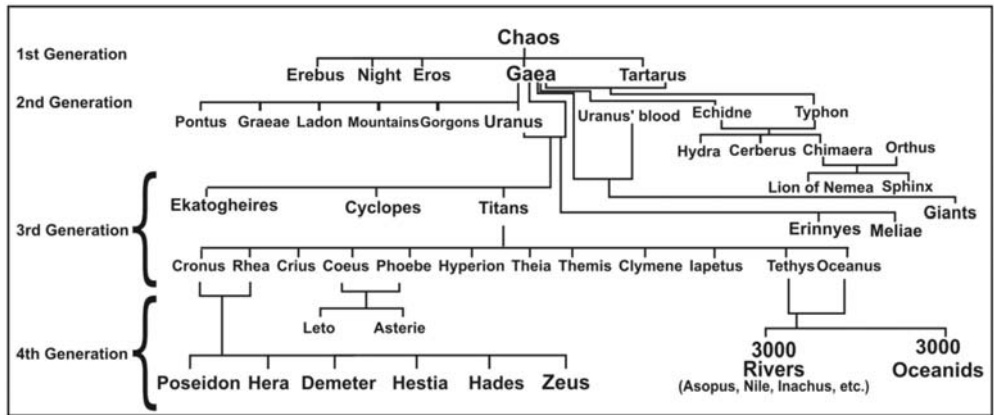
Chaos

1st Generation

Erebus Night Eros Gaea Tartarus

2nd Generation

Pontus Graeae Ladon Mountains Gorgons Uranus

Uranus' blood Echidne Typhon

Hydra Cerberus Chimaera Orthus

Lion of Nemea Sphinx

Giants

Ekatogheires Cyclopes Titans

3rd Generation

Erinnyes Meliae

Cronus Rhea Crius Coeus Phoebe Hyperion Theia Themis Clymene Iapetus Tethys Oceanus

Leto Asterie

4th Generation

Poseidon Hera Demeter Hestia Hades Zeus

3000 Rivers (Asopus, Nile, Inachus, etc.)

3000 Oceanids